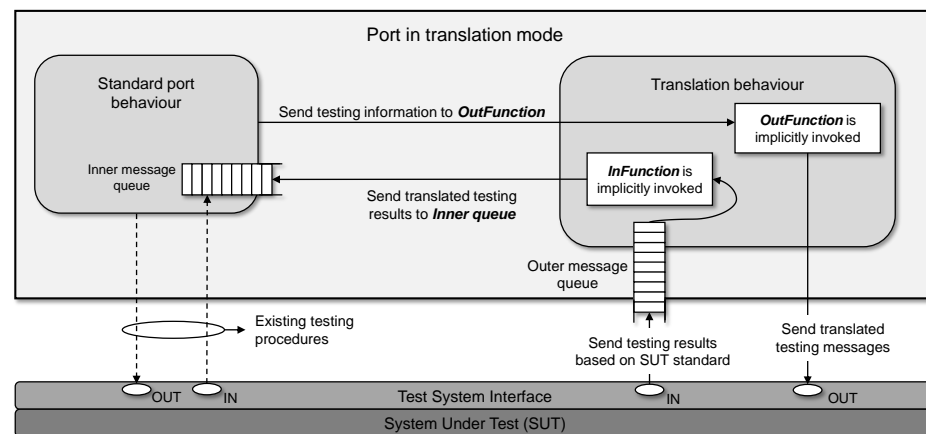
Port in translation mode

Standard port behaviour

Inner message queue

Send testing information to ***OutFunction***

Translation behaviour

***OutFunction*** is implicitly invoked

***InFunction*** is implicitly invoked

Send translated testing results to ***Inner queue***

Outer message queue

Existing testing procedures

Send testing results based on SUT standard

Send translated testing messages

OUT IN

Test System Interface

IN OUT

System Under Test (SUT)